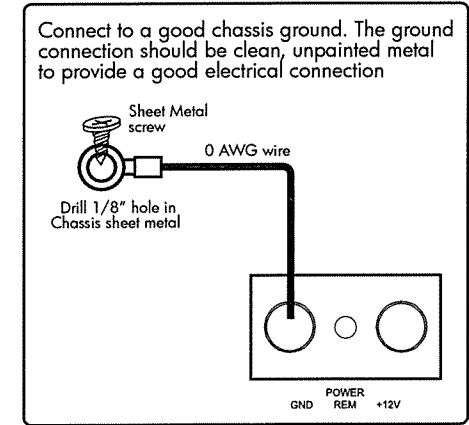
Connect to a good chassis ground. The ground connection should be clean, unpainted metal to provide a good electrical connection

Sheet Metal screw

0 AWG wire

Drill 1/8" hole in Chassis sheet metal

GND

POWER
REM

+12V